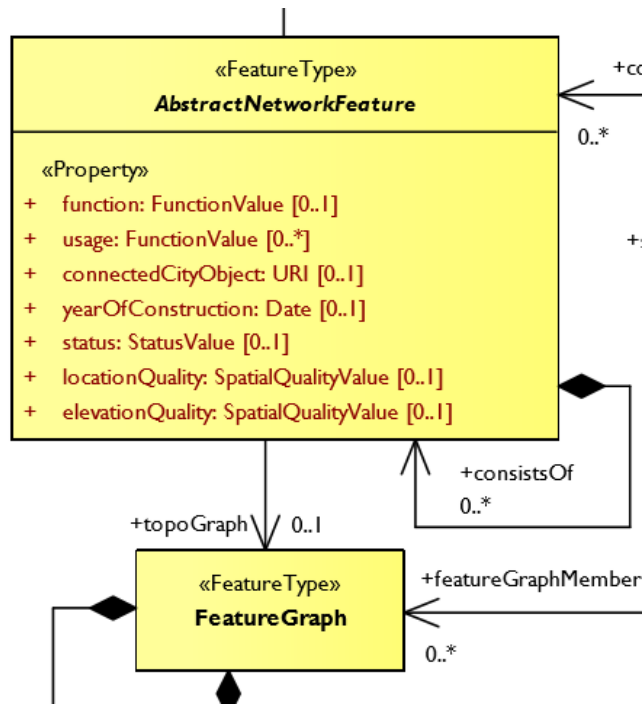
«FeatureType»
AbstractNetworkFeature

«Property»
+ function: FunctionValue [0..1]
+ usage: FunctionValue [0..*]
+ connectedCityObject: URI [0..1]
+ yearOfConstruction: Date [0..1]
+ status: StatusValue [0..1]
+ locationQuality: SpatialQualityValue [0..1]
+ elevationQuality: SpatialQualityValue [0..1]

+co
0..*
+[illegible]

+consistsOf
0..*

+topoGraph
0..1

«FeatureType»
FeatureGraph

+featureGraphMember
0..*